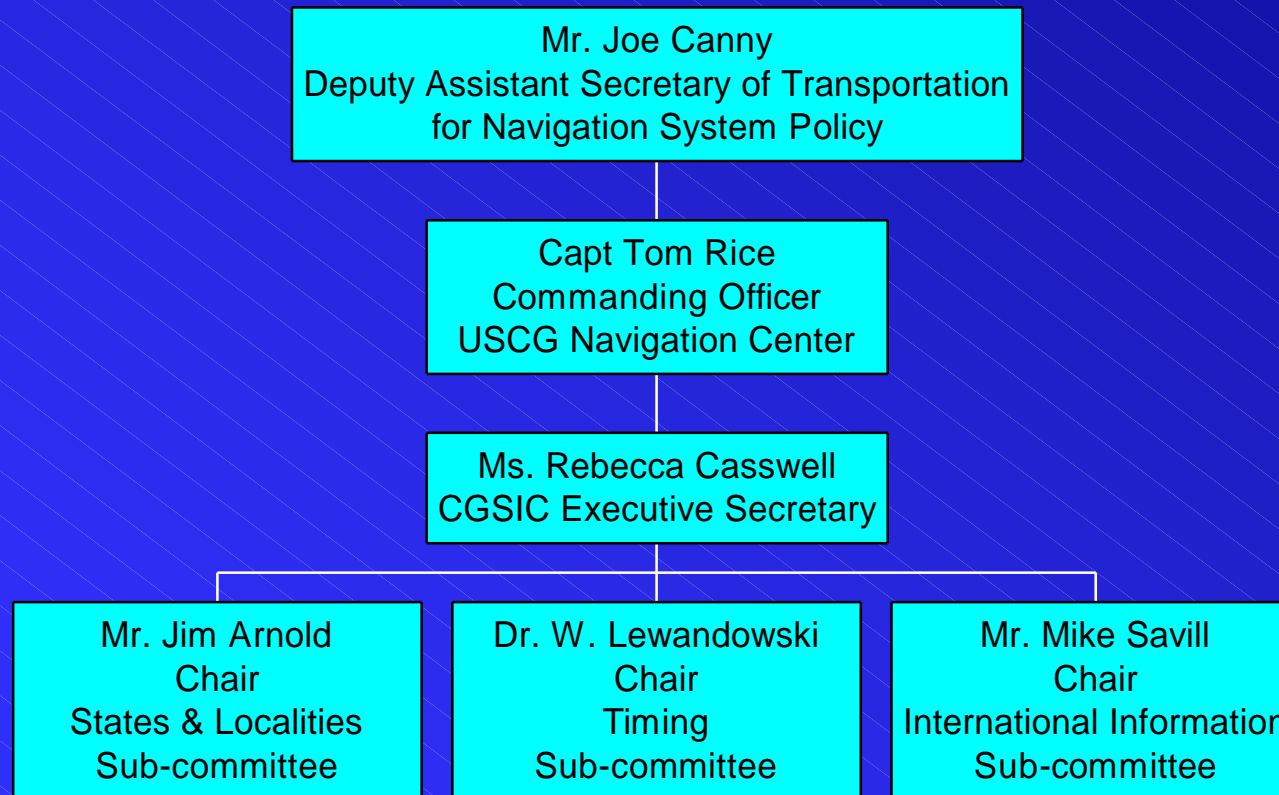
Mr. Joe Canny
Deputy Assistant Secretary of Transportation
for Navigation System Policy

Capt Tom Rice
Commanding Officer
USCG Navigation Center

Ms. Rebecca Casswell
CGSIC Executive Secretary

Mr. Jim Arnold
Chair
States & Localities
Sub-committee

Dr. W. Lewandowski
Chair
Timing
Sub-committee

Mr. Mike Savill
Chair
International Information
Sub-committee